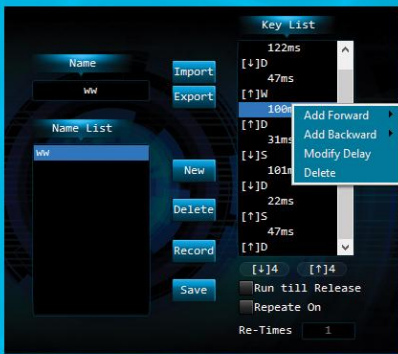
Name
ww
Name List
ww
Import
Export
New
Delete
Record
Save
Key List
122ms
[↓]D
47ms
[↑]W
100m
[↑]D
31ms
[↓]S
101m
[↓]D
22ms
[↑]S
47ms
[↑]D
Add Forward
Add Backward
Modify Delay
Delete
[↓]4
[↑]4
Run till Release
Repeate On
Re-Times
1